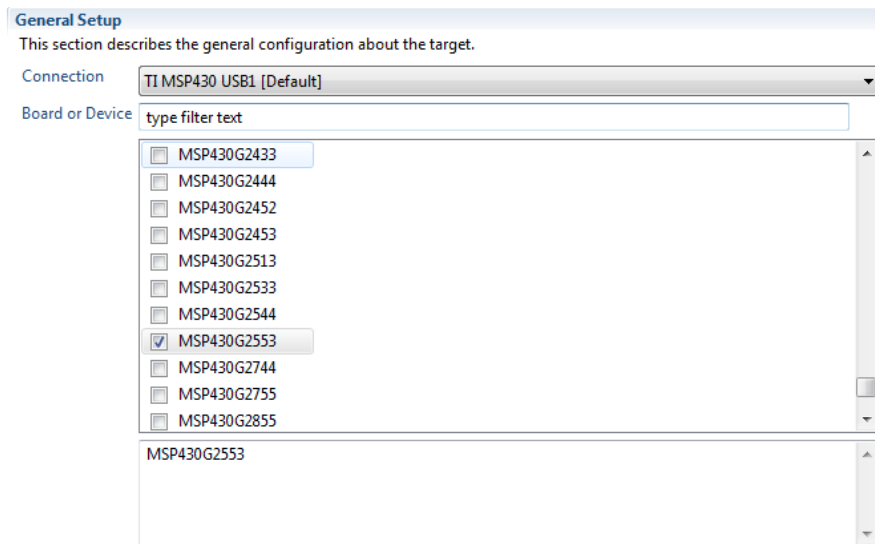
General Setup
This section describes the general configuration about the target.

Connection TI MSP430 USB1 [Default]

Board or Device type filter text

MSP430G2433
MSP430G2444
MSP430G2452
MSP430G2453
MSP430G2513
MSP430G2533
MSP430G2544
MSP430G2553
MSP430G2744
MSP430G2755
MSP430G2855

MSP430G2553